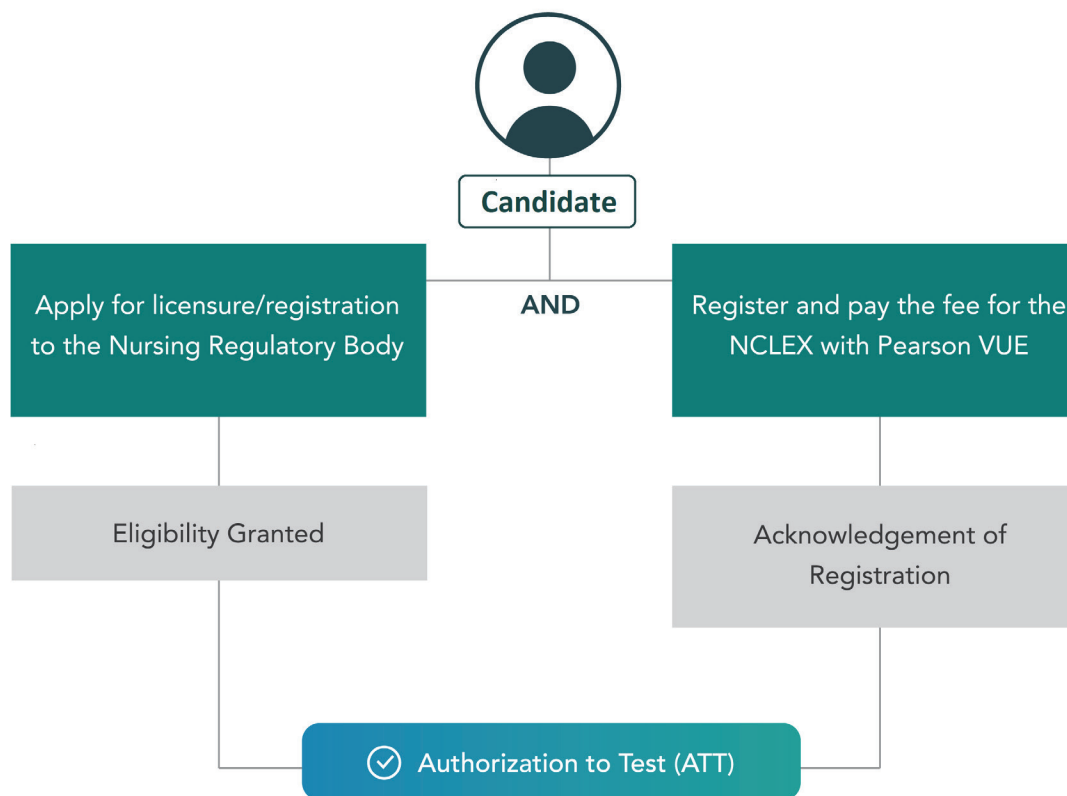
Candidate

Apply for licensure/registration to the Nursing Regulatory Body

AND

Register and pay the fee for the NCLEX with Pearson VUE

Eligibility Granted

Acknowledgement of Registration

Authorization to Test (ATT)